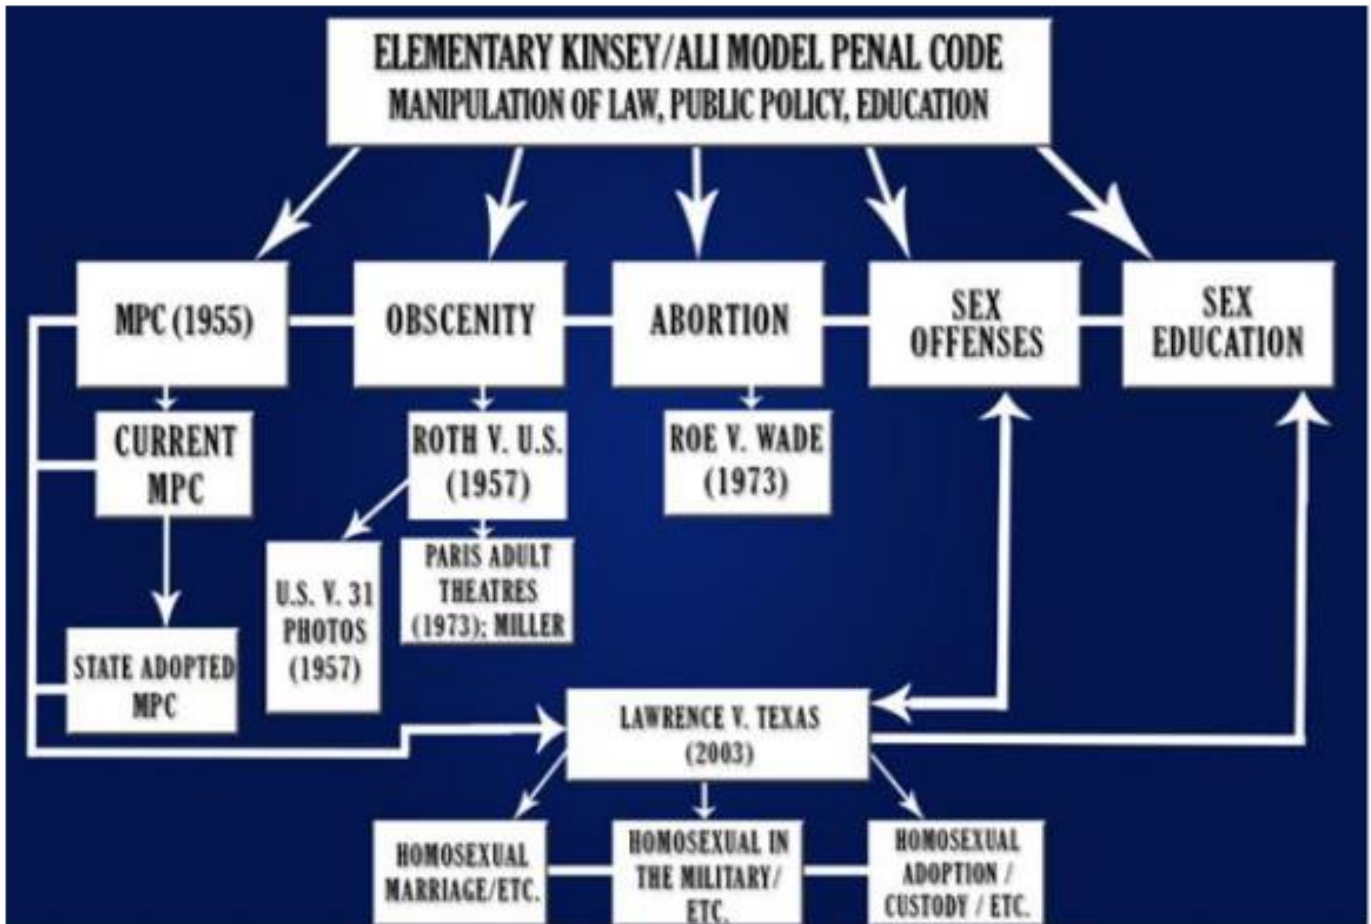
ELEMENTARY KINSEY/ALI MODEL PENAL CODE
MANIPULATION OF LAW, PUBLIC POLICY, EDUCATION

MPC (1955)

OBSCENITY

ABORTION

SEX OFFENSES

SEX EDUCATION

CURRENT MPC

ROTH V. U.S. (1957)

ROE V. WADE (1973)

U.S. V. 31 PHOTOS (1957)

PARIS ADULT THEATRES (1973); MILLER

STATE ADOPTED MPC

LAWRENCE V. TEXAS (2003)

HOMOSEXUAL MARRIAGE/ETC.

HOMOSEXUAL IN THE MILITARY/ ETC.

HOMOSEXUAL ADOPTION / CUSTODY / ETC.